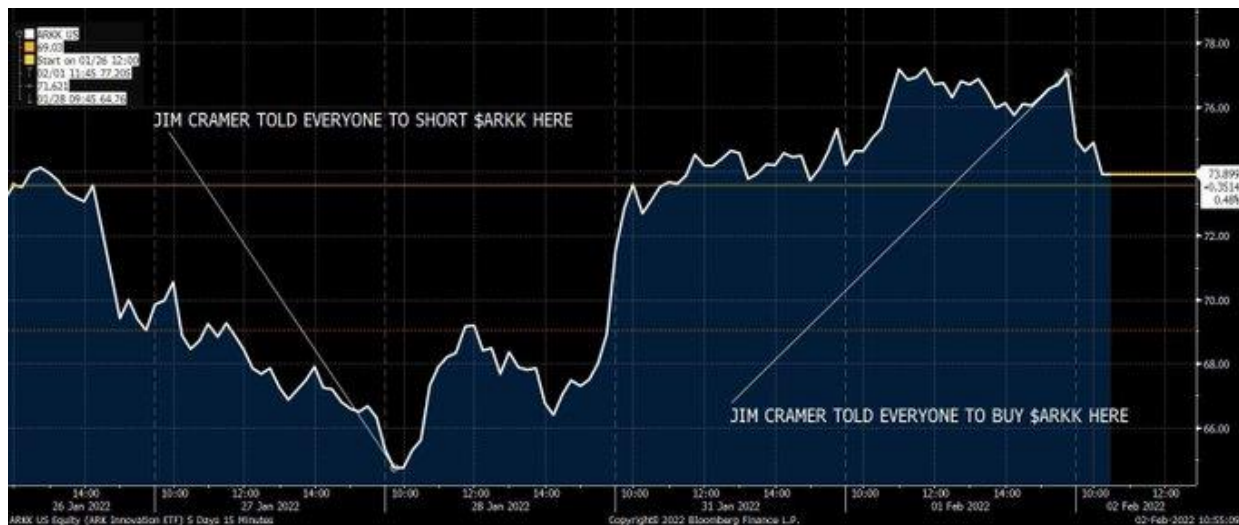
ARKK US
69.03
Start on 01/26 12:00
02/01 11:45 77.205
71.621
01/28 09:45 64.76

JIM CRAMER TOLD EVERYONE TO SHORT $ARKK HERE

JIM CRAMER TOLD EVERYONE TO BUY $ARKK HERE

78.00
76.00
73.899
-0.3514
0.48%
72.00
70.00
68.00
66.00

14:00
26 Jan 2022
10:00
12:00
27 Jan 2022
14:00
10:00
12:00
28 Jan 2022
14:00
10:00
12:00
31 Jan 2022
14:00
10:00
12:00
01 Feb 2022
14:00
10:00
02 Feb 2022
12:00

ARKK US Equity (ARK Innovation ETF) 5 Days 15 Minutes
Copyright© 2022 Bloomberg Finance L.P.
02-Feb-2022 10:55:00